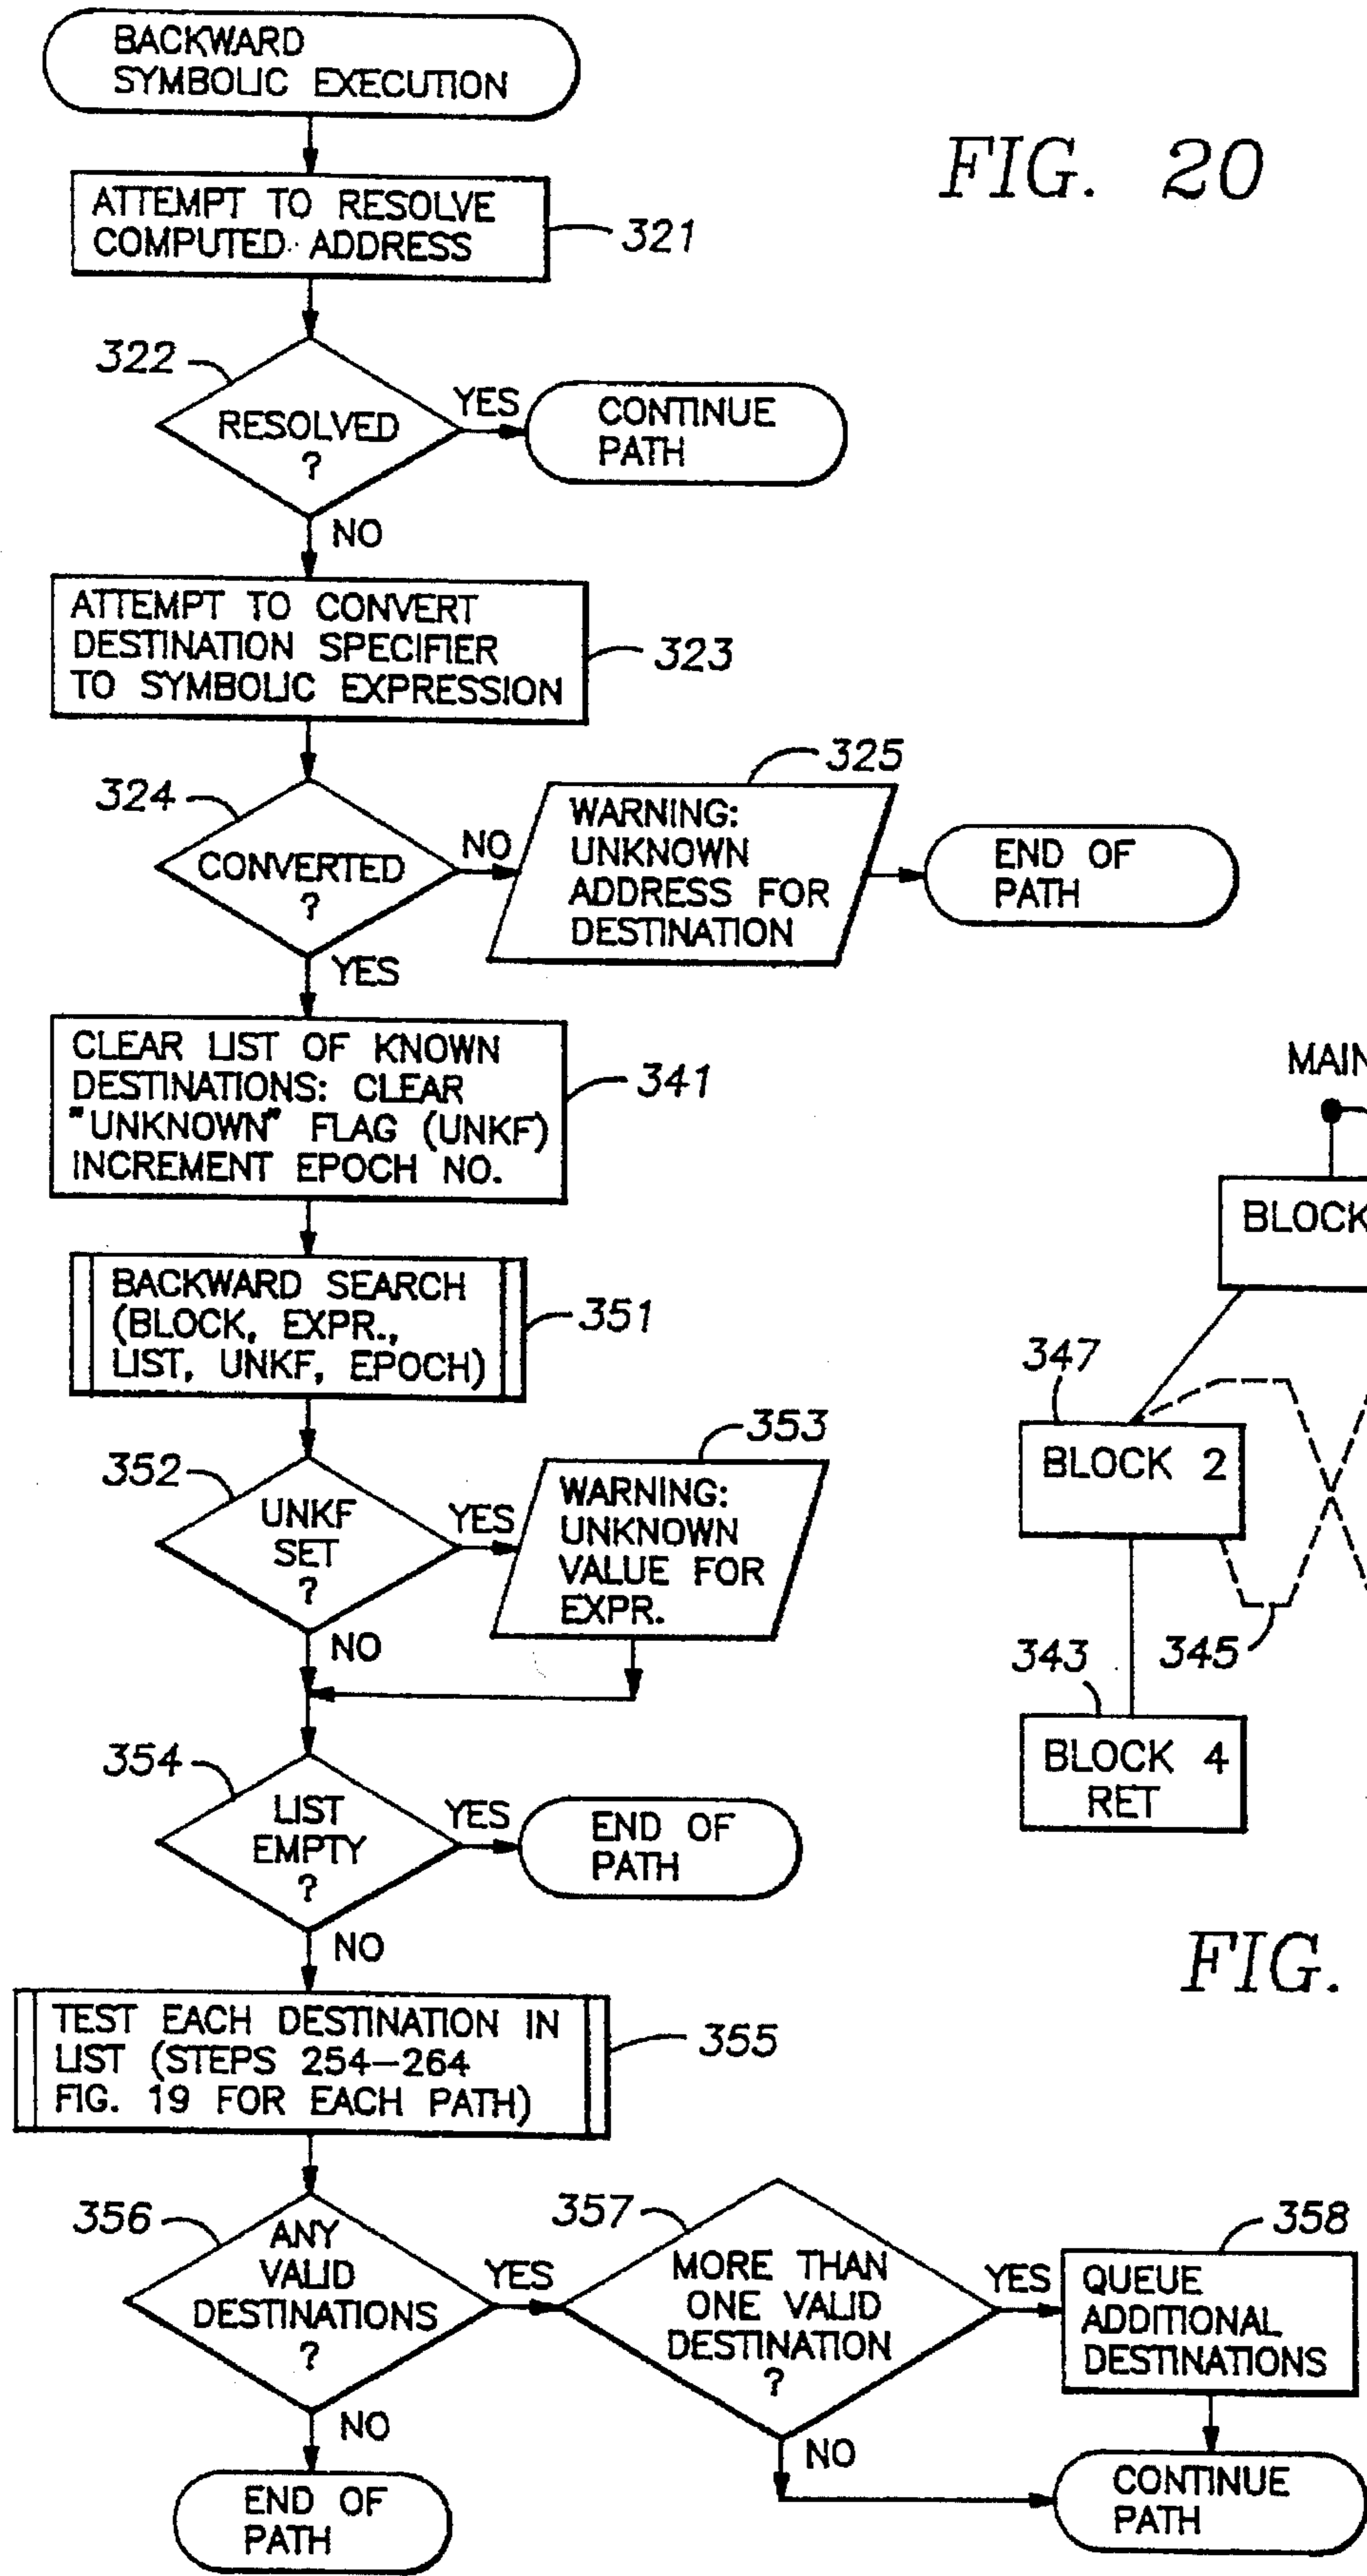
BACKWARD SYMBOLIC EXECUTION

FIG. 20

ATTEMPT TO RESOLVE COMPUTED ADDRESS

321

322

RESOLVED ?

YES

CONTINUE PATH

NO

ATTEMPT TO CONVERT DESTINATION SPECIFIER TO SYMBOLIC EXPRESSION

323

325

324

CONVERTED ?

NO

WARNING: UNKNOWN ADDRESS FOR DESTINATION

END OF PATH

YES

CLEAR LIST OF KNOWN DESTINATIONS: CLEAR "UNKNOWN" FLAG (UNKF) INCREMENT EPOCH NO.

341

MAIN

BLOCK

BACKWARD SEARCH (BLOCK, EXPR., LIST, UNKF, EPOCH)

351

347

353

352

UNKF SET ?

YES

WARNING: UNKNOWN VALUE FOR EXPR.

BLOCK 2

NO

343

345

354

LIST EMPTY ?

YES

END OF PATH

BLOCK 4 RET

NO

FIG.

TEST EACH DESTINATION IN LIST (STEPS 254–264 FIG. 19 FOR EACH PATH)

355

356

ANY VALID DESTINATIONS ?

YES

357

MORE THAN ONE VALID DESTINATION ?

YES

358

QUEUE ADDITIONAL DESTINATIONS

NO

NO

END OF PATH

CONTINUE PATH